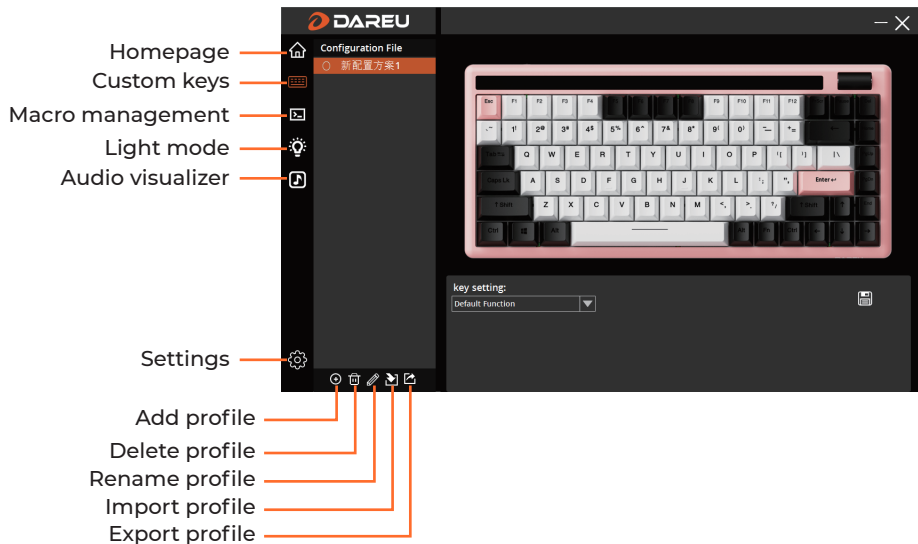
DAREU

Homepage
Custom keys
Macro management
Light mode
Audio visualizer
Settings

Configuration File
新配置方案1

Esc F1 F2 F3 F4 F9 F10 F11 F12
~ ` ! 1 @ 2 # 3 $ 4 % 5 ^ 6 & 7 * 8 ( 9 ) 0 _ - + =
Tab Q W E R T Y U I O P { [ } ] | \
Caps Lk A S D F G H J K L : ; " ' Enter
Shift Z X C V B N M < , > . ? / Shift
Ctrl Alt Alt Fn Ctrl

key setting:
Default Function

Add profile
Delete profile
Rename profile
Import profile
Export profile